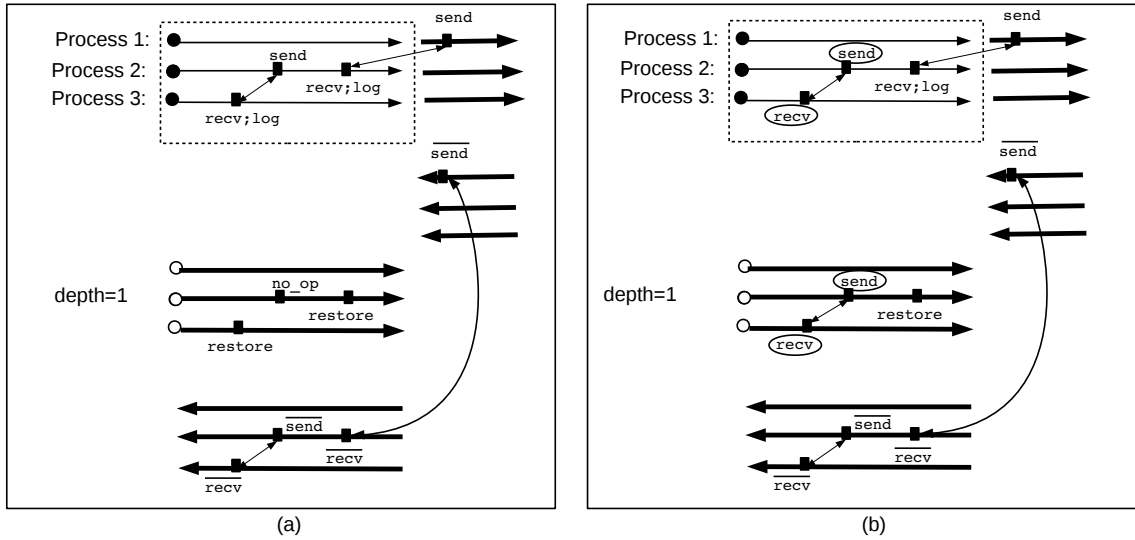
Process 1:
Process 2:
Process 3:
send
send
recv;log
recv;log
$\overline{\texttt{send}}$
depth=1
no_op
restore
restore
$\overline{\texttt{send}}$
$\overline{\texttt{recv}}$
$\overline{\texttt{recv}}$
(a)

Process 1:
Process 2:
Process 3:
send
send
recv;log
recv
$\overline{\texttt{send}}$
depth=1
send
restore
recv
$\overline{\texttt{send}}$
$\overline{\texttt{recv}}$
$\overline{\texttt{recv}}$
(b)